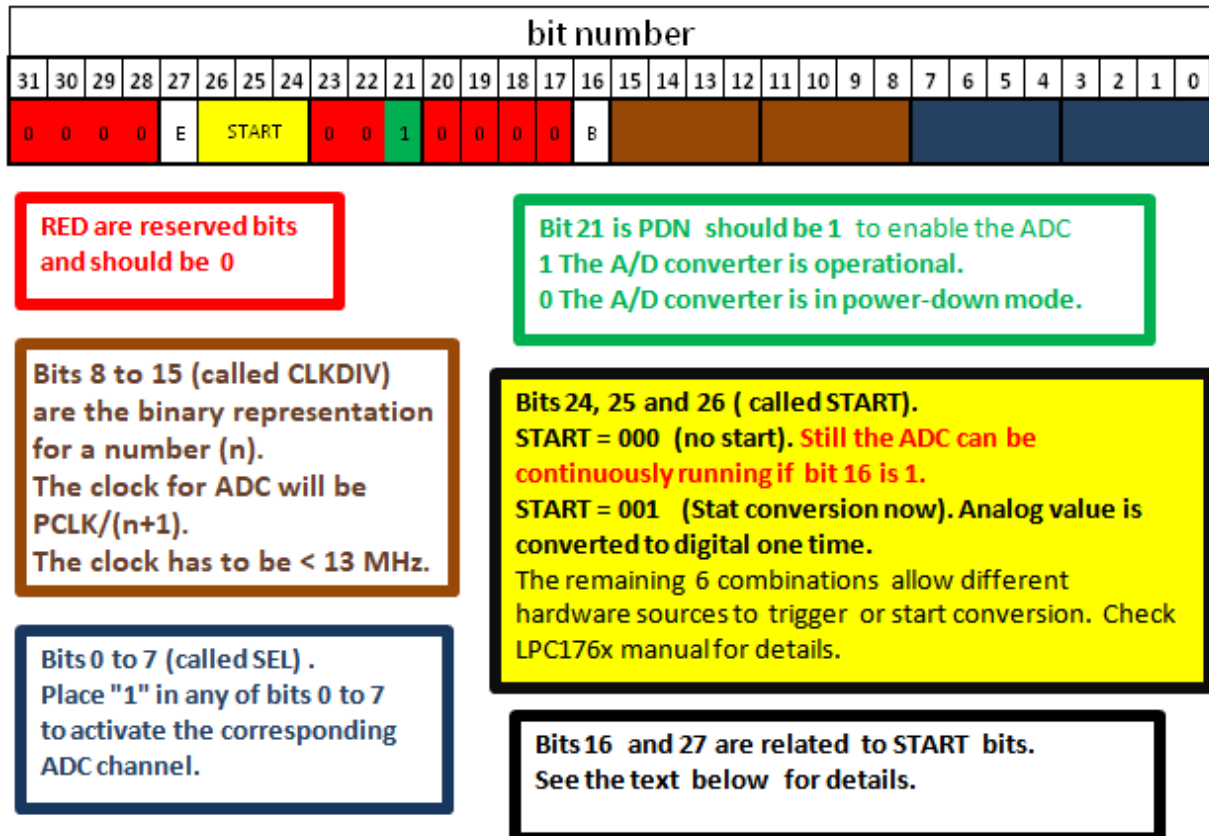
bit number

| 31 | 30 | 29 | 28 | 27 | 26 | 25 | 24 | 23 | 22 | 21 | 20 | 19 | 18 | 17 | 16 | 15 | 14 | 13 | 12 | 11 | 10 | 9 | 8 | 7 | 6 | 5 | 4 | 3 | 2 | 1 | 0 |
|---|---|---|---|---|---|---|---|---|---|---|---|---|---|---|---|---|---|---|---|---|---|---|---|---|---|---|---|---|---|---|---|
| 0 | 0 | 0 | 0 | E | START | | | 0 | 0 | 1 | 0 | 0 | 0 | 0 | B | | | | | | | | | | | | | | | | |

RED are reserved bits and should be 0

Bit 21 is PDN should be 1 to enable the ADC
1 The A/D converter is operational.
0 The A/D converter is in power-down mode.

Bits 8 to 15 (called CLKDIV) are the binary representation for a number (n).
The clock for ADC will be PCLK/(n+1).
The clock has to be < 13 MHz.

Bits 24, 25 and 26 ( called START).
START = 000 (no start). Still the ADC can be continuously running if bit 16 is 1.
START = 001 (Stat conversion now). Analog value is converted to digital one time.
The remaining 6 combinations allow different hardware sources to trigger or start conversion. Check LPC176x manual for details.

Bits 0 to 7 (called SEL) .
Place "1" in any of bits 0 to 7 to activate the corresponding ADC channel.

Bits 16 and 27 are related to START bits.
See the text below for details.